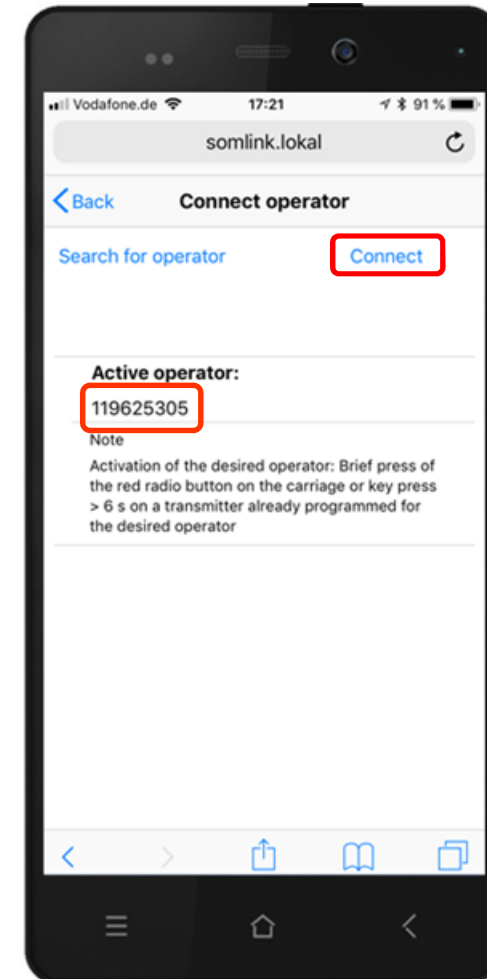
Vodafone.de 17:21 91 %

somlink.lokal

Back Connect operator

Search for operator Connect

Active operator:

119625305

Note

Activation of the desired operator: Brief press of the red radio button on the carriage or key press > 6 s on a transmitter already programmed for the desired operator